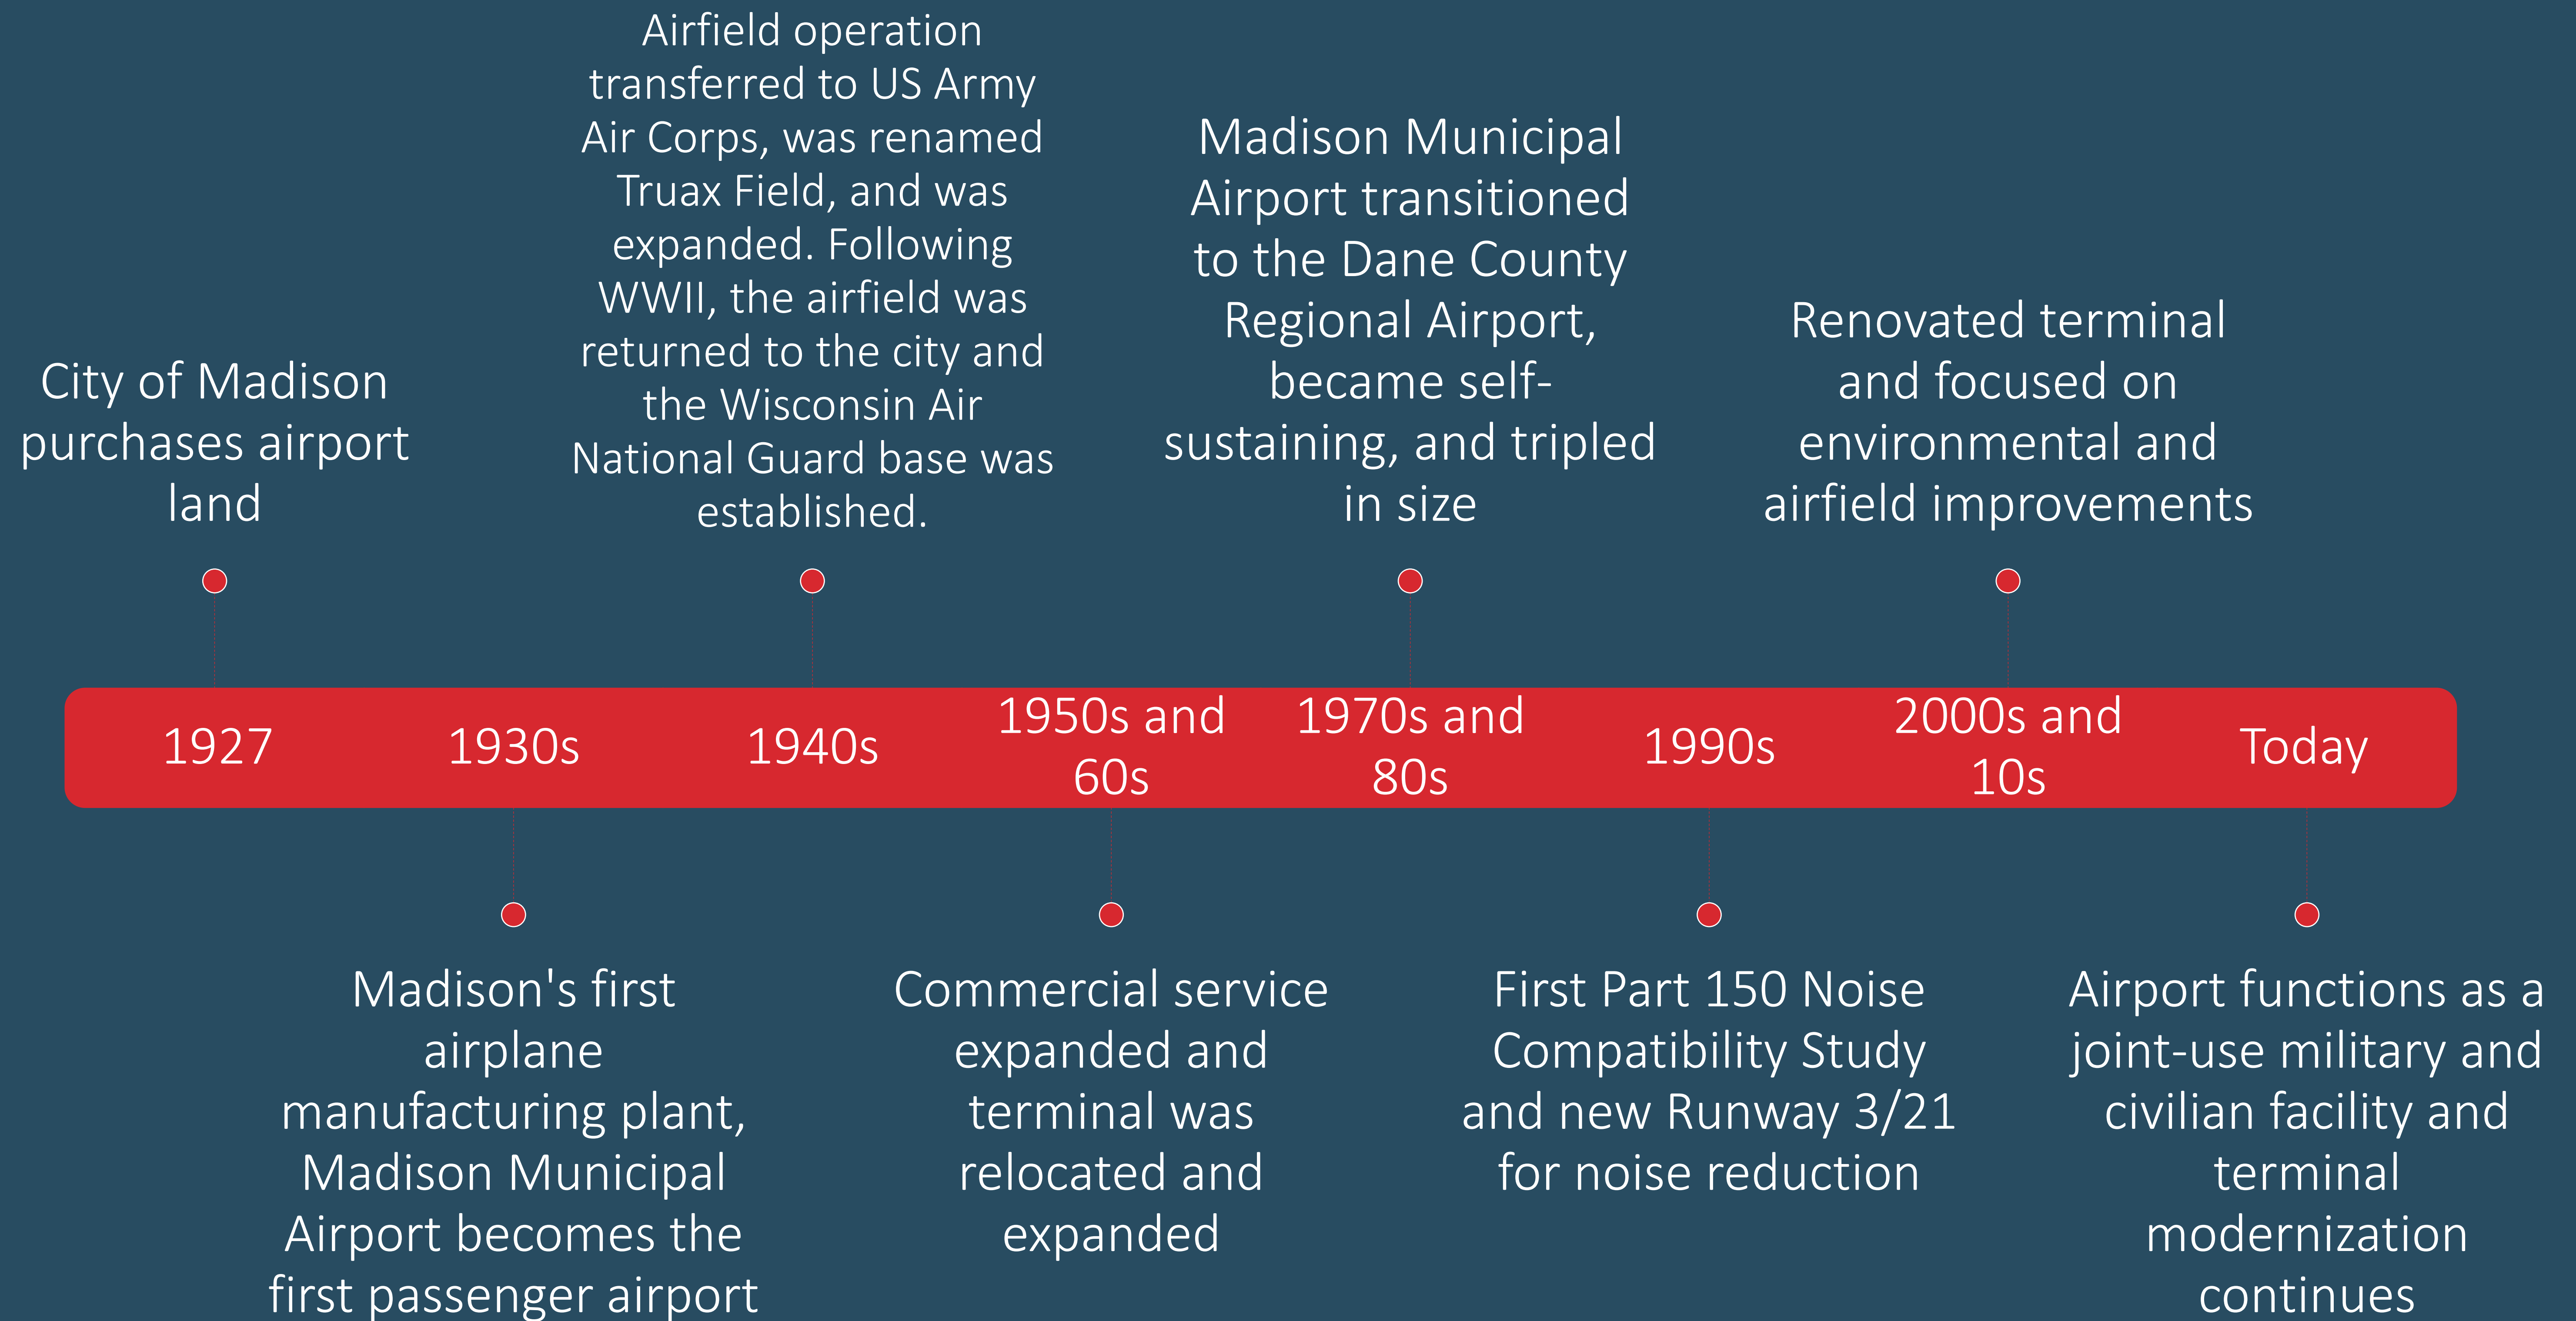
City of Madison purchases airport land

Airfield operation transferred to US Army Air Corps, was renamed Truax Field, and was expanded. Following WWII, the airfield was returned to the city and the Wisconsin Air National Guard base was established.

Madison Municipal Airport transitioned to the Dane County Regional Airport, became self-sustaining, and tripled in size

Renovated terminal and focused on environmental and airfield improvements

1927

1930s

1940s

1950s and 60s

1970s and 80s

1990s

2000s and 10s

Today

Madison's first airplane manufacturing plant, Madison Municipal Airport becomes the first passenger airport

Commercial service expanded and terminal was relocated and expanded

First Part 150 Noise Compatibility Study and new Runway 3/21 for noise reduction

Airport functions as a joint-use military and civilian facility and terminal modernization continues